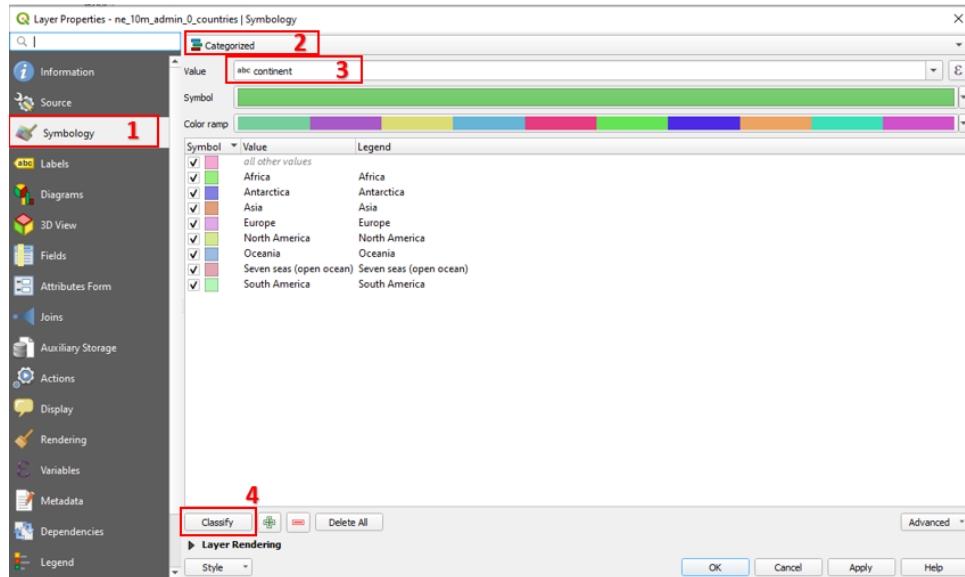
Layer Properties - ne_10m_admin_0_countries | Symbology

Information
Source
Symbology 1
Labels
Diagrams
3D View
Fields
Attributes Form
Joins
Auxiliary Storage
Actions
Display
Rendering
Variables
Metadata
Dependencies
Legend

Categorized 2

Value abc continent 3

Symbol

Color ramp

| Symbol | Value | Legend |
|---|---|---|
| ✓ | all other values | |
| ✓ | Africa | Africa |
| ✓ | Antarctica | Antarctica |
| ✓ | Asia | Asia |
| ✓ | Europe | Europe |
| ✓ | North America | North America |
| ✓ | Oceania | Oceania |
| ✓ | Seven seas (open ocean) | Seven seas (open ocean) |
| ✓ | South America | South America |

4

Classify Delete All Advanced

Layer Rendering

Style OK Cancel Apply Help